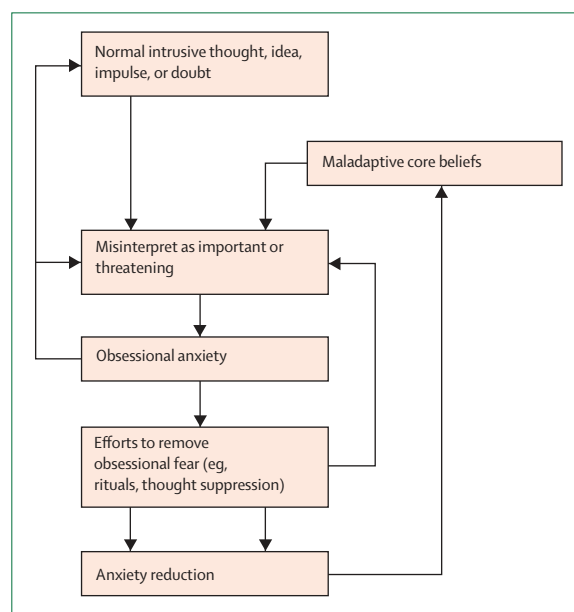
Normal intrusive thought, idea, impulse, or doubt

Maladaptive core beliefs

Misinterpret as important or threatening

Obsessional anxiety

Efforts to remove obsessional fear (eg, rituals, thought suppression)

Anxiety reduction